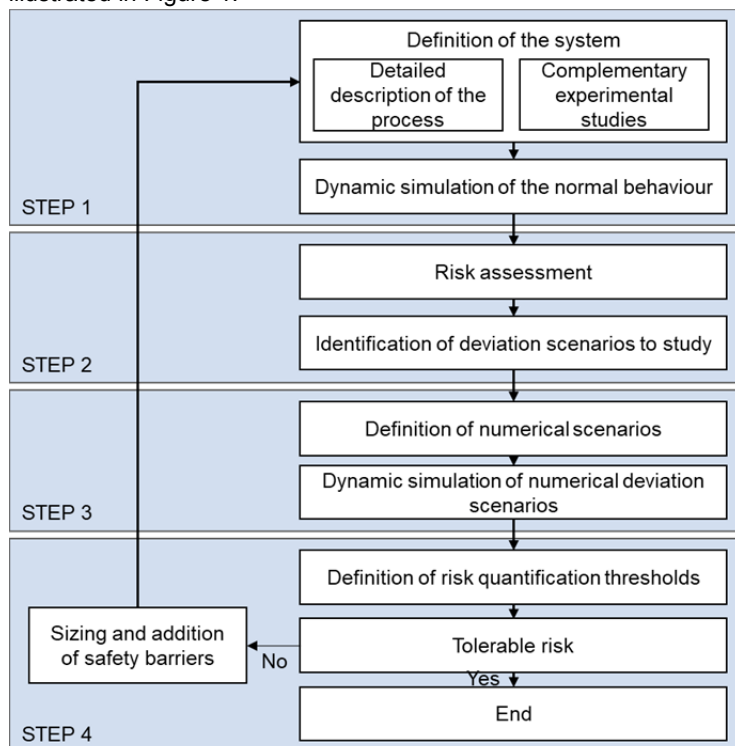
illustrated in Figure 1.

Definition of the system

Detailed description of the process

Complementary experimental studies

Dynamic simulation of the normal behaviour

STEP 1

Risk assessment

Identification of deviation scenarios to study

STEP 2

Definition of numerical scenarios

Dynamic simulation of numerical deviation scenarios

STEP 3

Definition of risk quantification thresholds

Sizing and addition of safety barriers

No

Tolerable risk

Yes

End

STEP 4